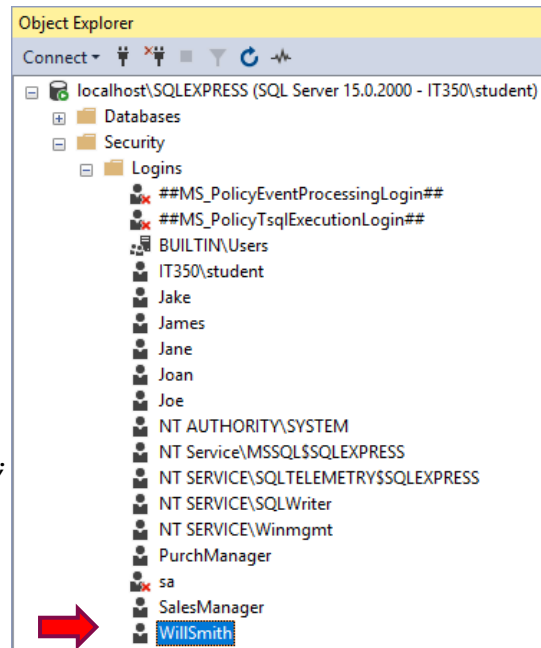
Object Explorer

Connect

localhost\SQLEXPRESS (SQL Server 15.0.2000 - IT350\student)
Databases
Security
Logins
##MS_PolicyEventProcessingLogin##
##MS_PolicyTsqlExecutionLogin##
BUILTIN\Users
IT350\student
Jake
James
Jane
Joan
Joe
NT AUTHORITY\SYSTEM
NT Service\MSSQL$SQLEXPRESS
NT SERVICE\SQLTELEMETRY$SQLEXPRESS
NT SERVICE\SQLWriter
NT SERVICE\Winmgmt
PurchManager
sa
SalesManager
WillSmith